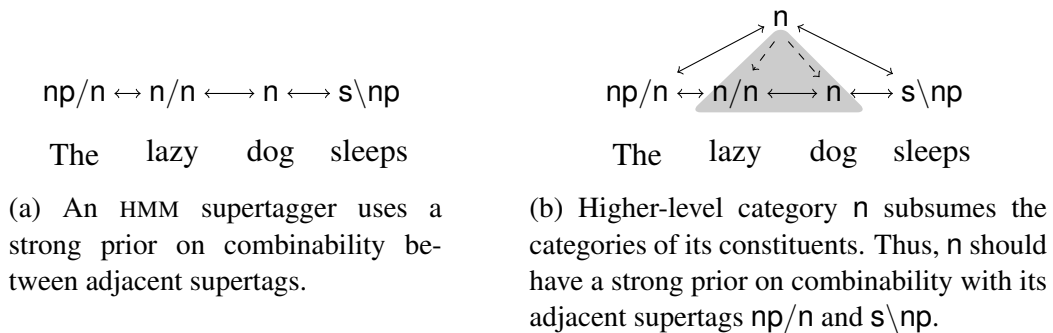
$\mathsf{np/n} \leftrightarrow \mathsf{n/n} \longleftrightarrow \mathsf{n} \longleftrightarrow \mathsf{s\backslash np}$

The lazy dog sleeps

(a) An HMM supertagger uses a strong prior on combinability between adjacent supertags.

n

$\mathsf{np/n} \leftrightarrow \mathsf{n/n} \longleftrightarrow \mathsf{n} \longleftrightarrow \mathsf{s\backslash np}$

The lazy dog sleeps

(b) Higher-level category n subsumes the categories of its constituents. Thus, n should have a strong prior on combinability with its adjacent supertags $\mathsf{np/n}$ and $\mathsf{s\backslash np}$.